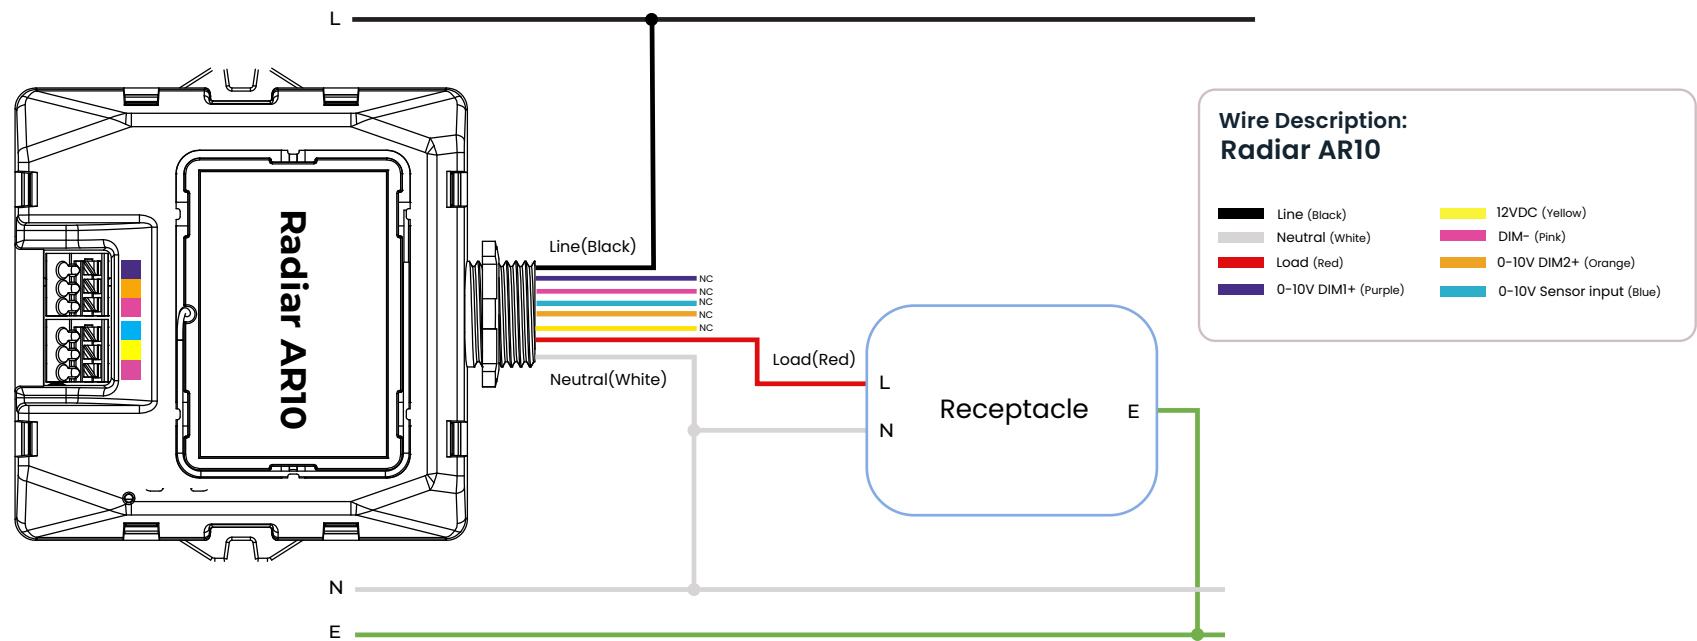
L

Radiar AR10

Line(Black)

NC
NC
NC
NC
NC

Load(Red)

Neutral(White)

L
N
Receptacle
E

N

E

Wire Description:
Radiar AR10

Line (Black)
Neutral (White)
Load (Red)
0-10V DIM1+ (Purple)
12VDC (Yellow)
DIM- (Pink)
0-10V DIM2+ (Orange)
0-10V Sensor input (Blue)